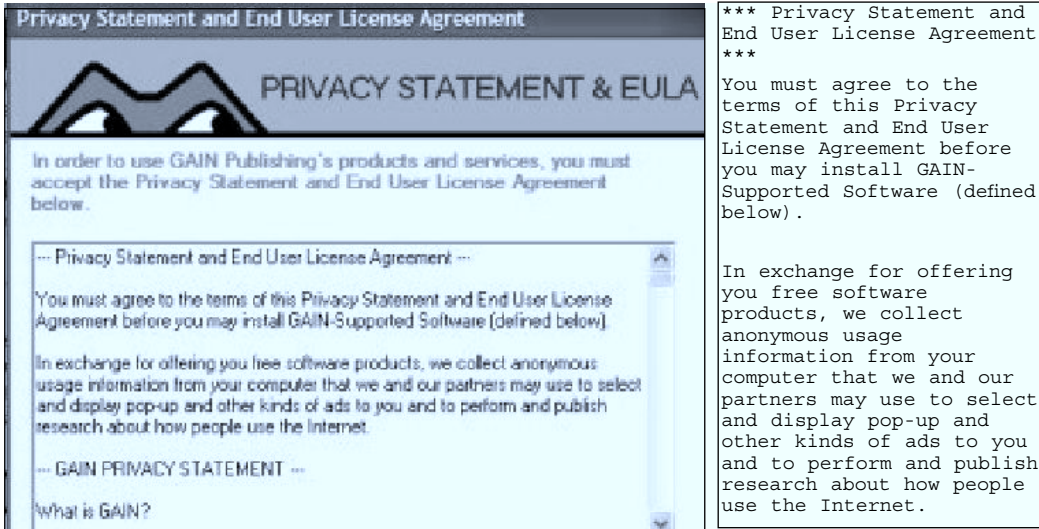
Privacy Statement and End User License Agreement

PRIVACY STATEMENT & EULA

In order to use GAIN Publishing's products and services, you must accept the Privacy Statement and End User License Agreement below.

--- Privacy Statement and End User License Agreement ---

You must agree to the terms of this Privacy Statement and End User License Agreement before you may install GAIN-Supported Software (defined below).

In exchange for offering you free software products, we collect anonymous usage information from your computer that we and our partners may use to select and display pop-up and other kinds of ads to you and to perform and publish research about how people use the Internet.

--- GAIN PRIVACY STATEMENT ---

What is GAIN?

*** Privacy Statement and End User License Agreement ***

You must agree to the terms of this Privacy Statement and End User License Agreement before you may install GAIN-Supported Software (defined below).

In exchange for offering you free software products, we collect anonymous usage information from your computer that we and our partners may use to select and display pop-up and other kinds of ads to you and to perform and publish research about how people use the Internet.